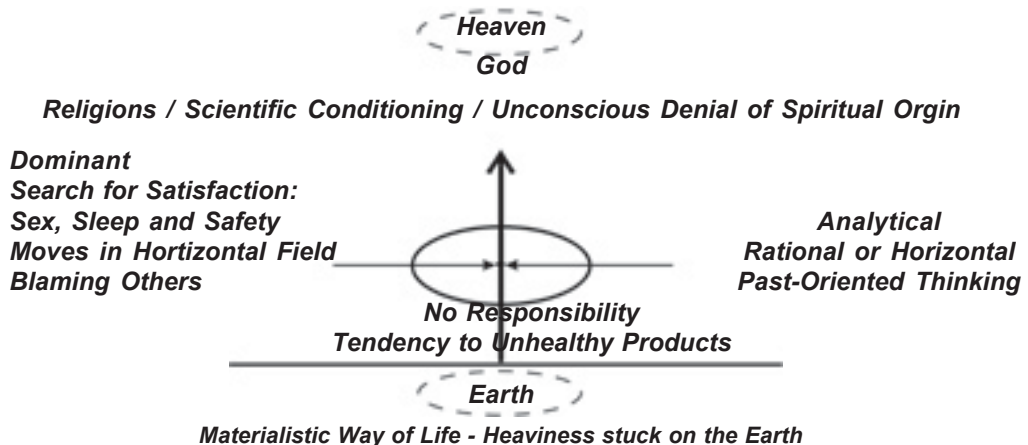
Heaven
God

Religions / Scientific Conditioning / Unconscious Denial of Spiritual Orgin

Dominant
Search for Satisfaction:
Sex, Sleep and Safety
Moves in Hortizontal Field
Blaming Others

Analytical
Rational or Horizontal
Past-Oriented Thinking

No Responsibility
Tendency to Unhealthy Products

Earth

Materialistic Way of Life - Heaviness stuck on the Earth